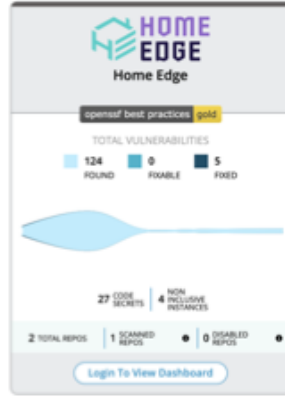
HOME EDGE

Home Edge

openssf best practices gold

TOTAL VULNERABILITIES

124 FOUND
0 FIXABLE
5 FIXED

27 CODE SECRETS
4 NON INCLUSIVE INSTANCES

2 TOTAL REPOS
1 SCANNED REPOS
0 DISABLED REPOS

Login To View Dashboard